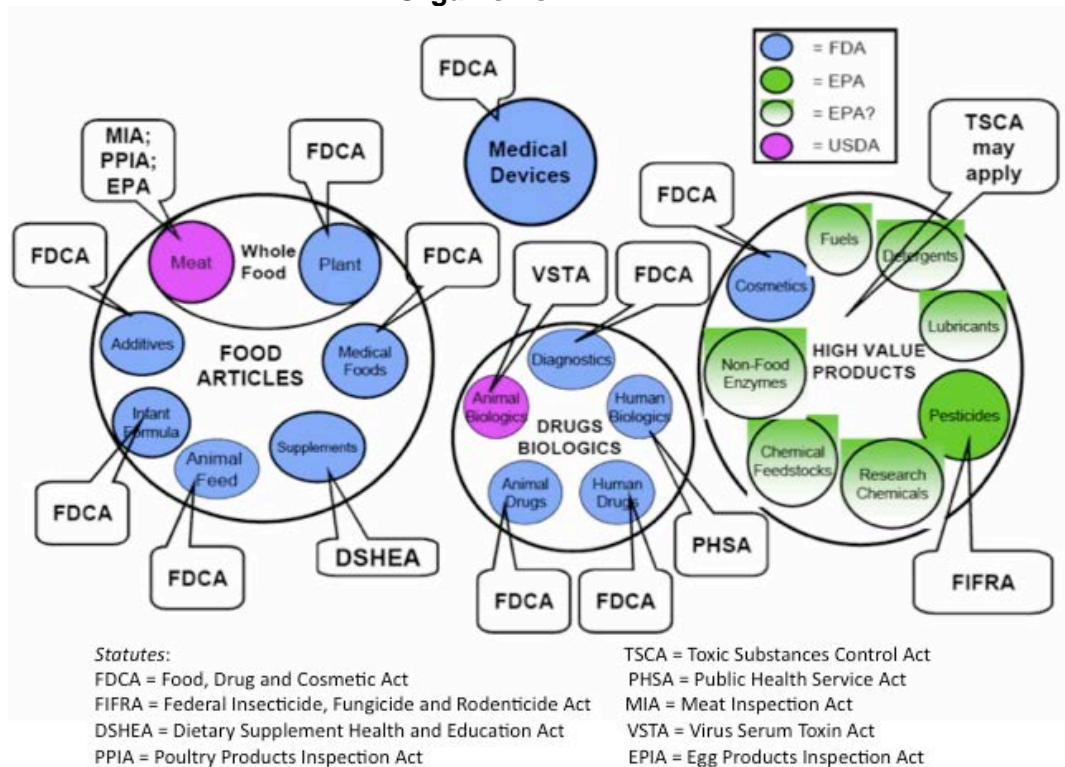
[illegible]

= FDA
= EPA
= EPA?
= USDA

FDCA

Medical Devices

MIA; PPIA; EPA

FDCA

Meat

Whole Food

Plant

FDCA

FDCA

Additives

FOOD ARTICLES

Medical Foods

Infant Formula

Animal Feed

Supplements

FDCA

FDCA

DSHEA

VSTA

FDCA

Diagnostics

Animal Biologics

Human Biologics

DRUGS BIOLOGICS

Animal Drugs

Human Drugs

PHSA

FDCA

FDCA

TSCA may apply

FDCA

Cosmetics

Fuels

Detergents

Lubricants

Non-Food Enzymes

HIGH VALUE PRODUCTS

Pesticides

Chemical Feedstocks

Research Chemicals

FIFRA

Statutes:
FDCA = Food, Drug and Cosmetic Act
FIFRA = Federal Insecticide, Fungicide and Rodenticide Act
DSHEA = Dietary Supplement Health and Education Act
PPIA = Poultry Products Inspection Act

TSCA = Toxic Substances Control Act
PHSA = Public Health Service Act
MIA = Meat Inspection Act
VSTA = Virus Serum Toxin Act
EPIA = Egg Products Inspection Act